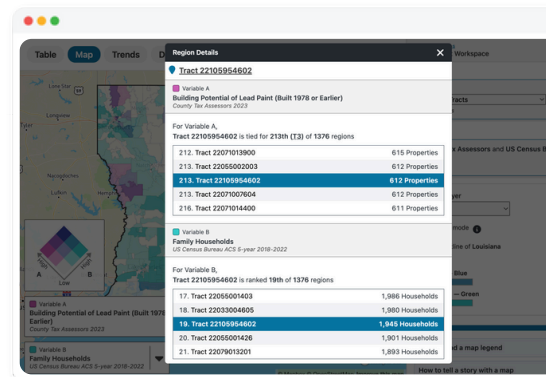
Table Map Trends D

Region Details ✕

Tract 22105954602

Variable A
Building Potential of Lead Paint (Built 1978 or Earlier)
County Tax Assessors 2023

For Variable A,
Tract 22105954602 is tied for 213th (T3) of 1376 regions

| | |
|---|---|
| 212. Tract 22071013900 | 615 Properties |
| 213. Tract 22055002003 | 612 Properties |
| 213. Tract 22105954602 | 612 Properties |
| 213. Tract 22071007604 | 612 Properties |
| 216. Tract 22071014400 | 611 Properties |

Variable B
Family Households
US Census Bureau ACS 5-year 2018-2022

For Variable B,
Tract 22105954602 is ranked 19th of 1376 regions

| | |
|---|---|
| 17. Tract 22055001403 | 1,986 Households |
| 18. Tract 22033004605 | 1,980 Households |
| 19. Tract 22105954602 | 1,945 Households |
| 20. Tract 22055001426 | 1,901 Households |
| 21. Tract 22079013201 | 1,893 Households |

Workspace

racts

Assessors and US Census B

yer

mode

line of Louisiana

Blue

Green

A

B

Low

Variable A
Building Potential of Lead Paint (Built 1978 or Earlier)
County Tax Assessors 2023

Variable B
Family Households
US Census Bureau ACS 5-year 2018-2022

d a map legend

How to tell a story with a map